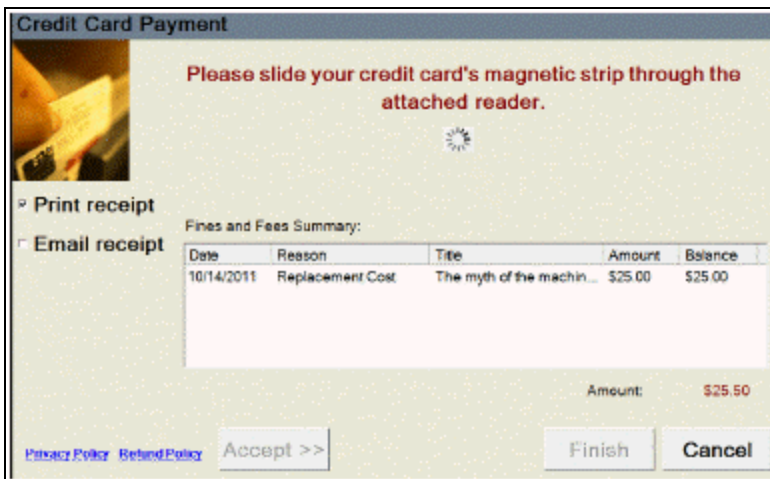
Credit Card Payment

Please slide your credit card's magnetic strip through the attached reader.

Print receipt

Email receipt

Fines and Fees Summary:

| Date | Reason | Title | Amount | Balance |
|---|---|---|---|---|
| 10/14/2011 | Replacement Cost | The myth of the machin... | $25.00 | $25.00 |

Amount: $25.50

Privacy Policy Refund Policy Accept >> Finish Cancel